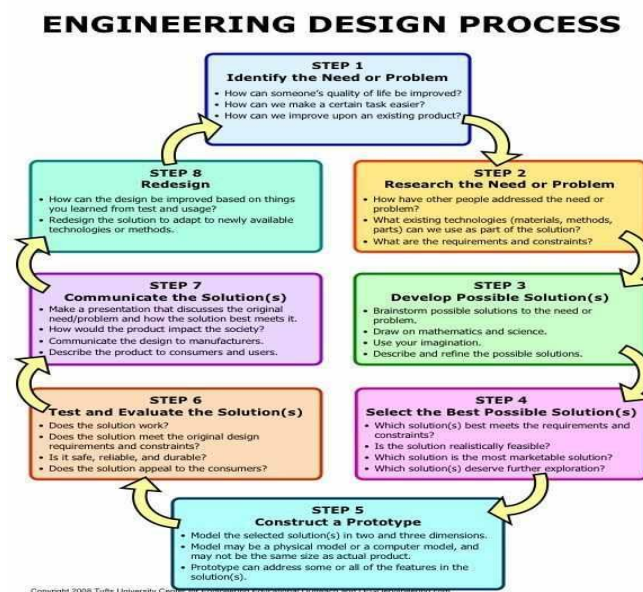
ENGINEERING DESIGN PROCESS

STEP 1
Identify the Need or Problem
• How can someone's quality of life be improved?
• How can we make a certain task easier?
• How can we improve upon an existing product?

STEP 2
Research the Need or Problem
• How have other people addressed the need or problem?
• What existing technologies (materials, methods, parts) can we use as part of the solution?
• What are the requirements and constraints?

STEP 3
Develop Possible Solution(s)
• Brainstorm possible solutions to the need or problem.
• Draw on mathematics and science.
• Use your imagination.
• Describe and refine the possible solutions.

STEP 4
Select the Best Possible Solution(s)
• Which solution(s) best meets the requirements and constraints?
• Is the solution realistically feasible?
• Which solution is the most marketable solution?
• Which solution(s) deserve further exploration?

STEP 5
Construct a Prototype
• Model the selected solution(s) in two and three dimensions.
• Model may be a physical model or a computer model, and may not be the same size as actual product.
• Prototype can address some or all of the features in the solution(s).

STEP 6
Test and Evaluate the Solution(s)
• Does the solution work?
• Does the solution meet the original design requirements and constraints?
• Is it safe, reliable, and durable?
• Does the solution appeal to the consumers?

STEP 7
Communicate the Solution(s)
• Make a presentation that discusses the original need/problem and how the solution best meets it.
• How would the product impact the society?
• Communicate the design to manufacturers.
• Describe the product to consumers and users.

STEP 8
Redesign
• How can the design be improved based on things you learned from test and usage?
• Redesign the solution to adapt to newly available technologies or methods.

Copyright 2008 Tufts University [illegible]